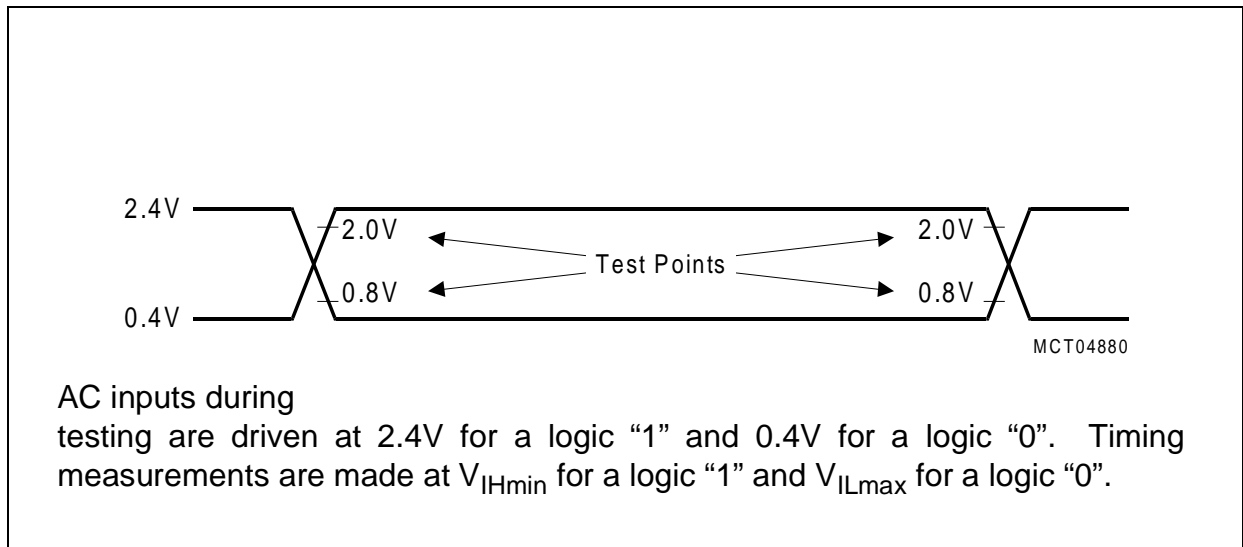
2.4V

2.0V

Test Points

2.0V

0.8V

0.8V

0.4V

MCT04880

AC inputs during

testing are driven at 2.4V for a logic “1” and 0.4V for a logic “0”. Timing measurements are made at $V_{IHmin}$ for a logic “1” and $V_{ILmax}$ for a logic “0”.